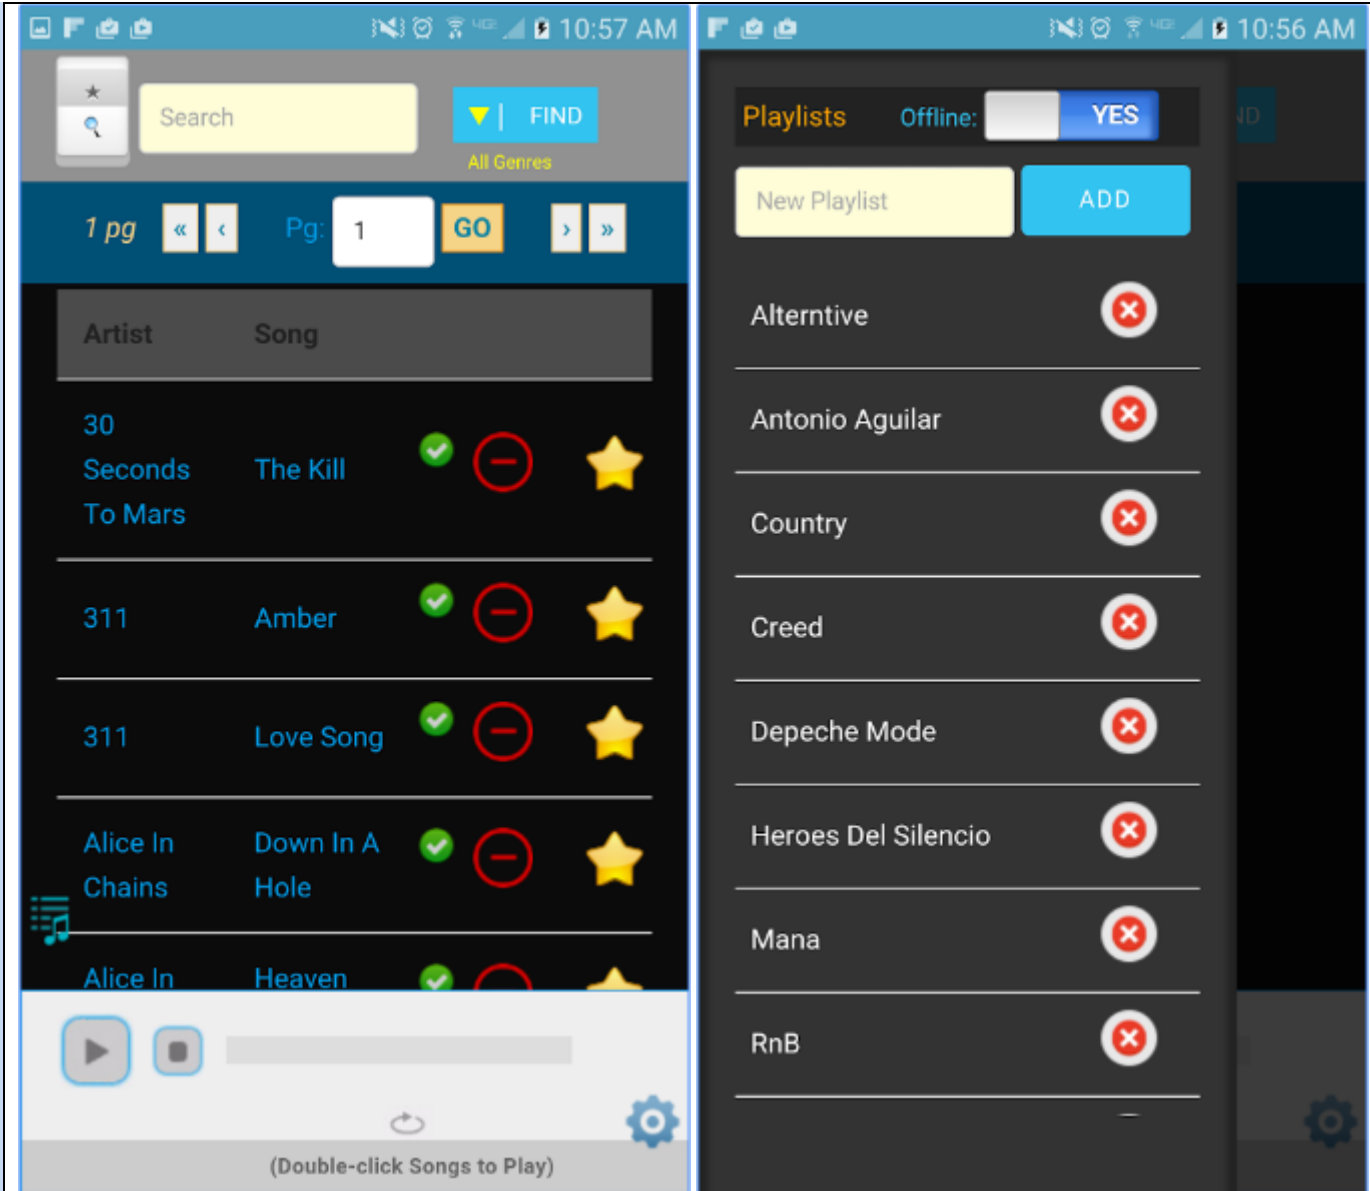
10:57 AM

Search

FIND

All Genres

1 pg « ‹ Pg: 1 GO › »

| Artist | Song |
|---|---|
| 30 Seconds To Mars | The Kill |
| 311 | Amber |
| 311 | Love Song |
| Alice In Chains | Down In A Hole |
| Alice In | Heaven |

(Double-click Songs to Play)

10:56 AM

Playlists Offline: YES

New Playlist ADD

Alterntive

Antonio Aguilar

Country

Creed

Depeche Mode

Heroes Del Silencio

Mana

RnB